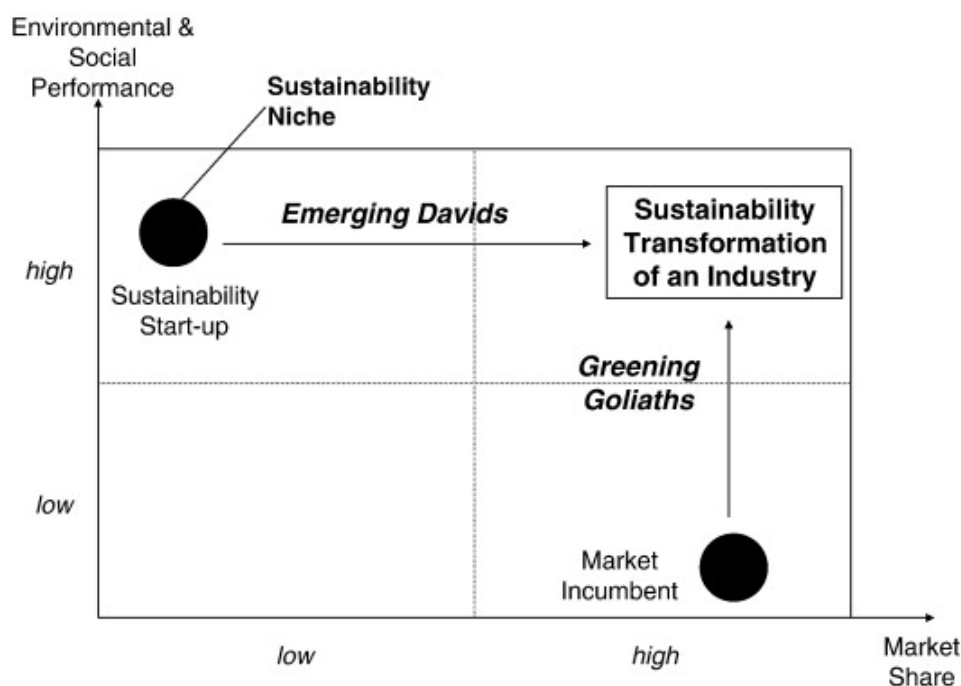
Environmental & Social Performance

Sustainability Niche

Emerging Davids

Sustainability Transformation of an Industry

high

Sustainability Start-up

Greening Goliaths

low

Market Incumbent

low

high

Market Share